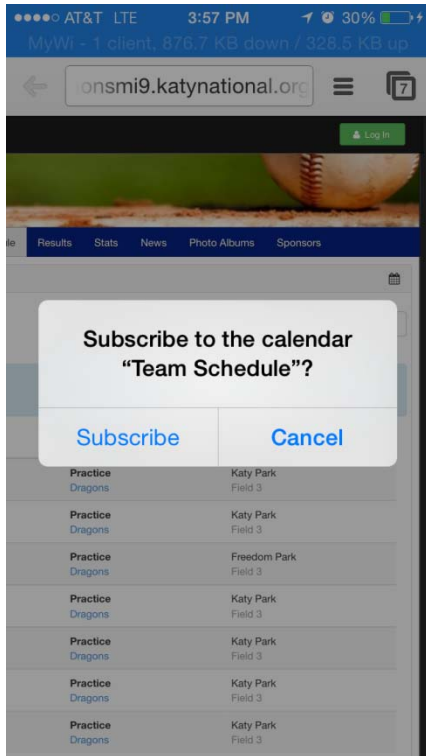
●●●●○ AT&T LTE 3:57 PM 30%

MyWi - 1 client, 876.7 KB down / 328.5 KB up

onsmi9.katynational.org

7

Log In

le Results Stats News Photo Albums Sponsors

Subscribe to the calendar "Team Schedule"?

Subscribe

Cancel

| | |
|---|---|
| Practice Dragons | Katy Park Field 3 |
| Practice Dragons | Katy Park Field 3 |
| Practice Dragons | Freedom Park Field 3 |
| Practice Dragons | Katy Park Field 3 |
| Practice Dragons | Katy Park Field 3 |
| Practice Dragons | Katy Park Field 3 |
| Practice Dragons | Katy Park Field 3 |